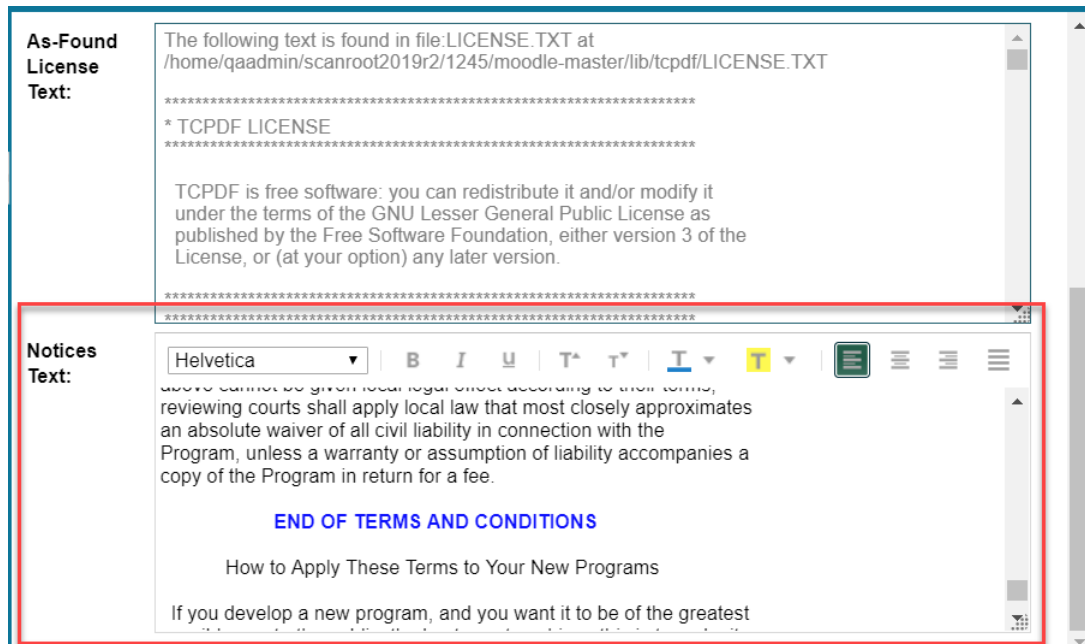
As-Found License Text:

The following text is found in file:LICENSE.TXT at /home/qaadmin/scanroot2019r2/1245/moodle-master/lib/tcpdf/LICENSE.TXT

**********************************************************************
* TCPDF LICENSE
**********************************************************************

TCPDF is free software: you can redistribute it and/or modify it under the terms of the GNU Lesser General Public License as published by the Free Software Foundation, either version 3 of the License, or (at your option) any later version.

**********************************************************************
**********************************************************************

Notices Text:

Helvetica

B I U T T T T

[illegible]
reviewing courts shall apply local law that most closely approximates an absolute waiver of all civil liability in connection with the Program, unless a warranty or assumption of liability accompanies a copy of the Program in return for a fee.

END OF TERMS AND CONDITIONS

How to Apply These Terms to Your New Programs

If you develop a new program, and you want it to be of the greatest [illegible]